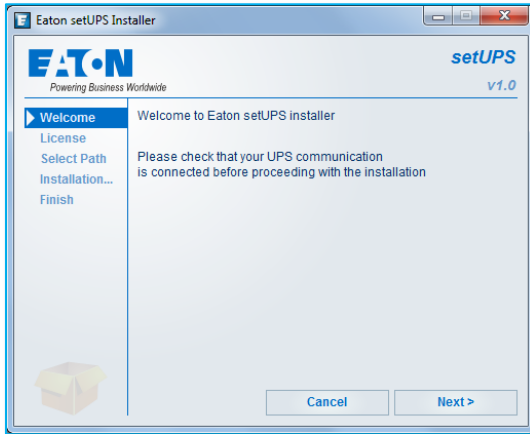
Eaton setUPS Installer

EATON
Powering Business Worldwide

setUPS
v1.0

Welcome
License
Select Path
Installation...
Finish

Welcome to Eaton setUPS installer

Please check that your UPS communication is connected before proceeding with the installation

Cancel
Next >